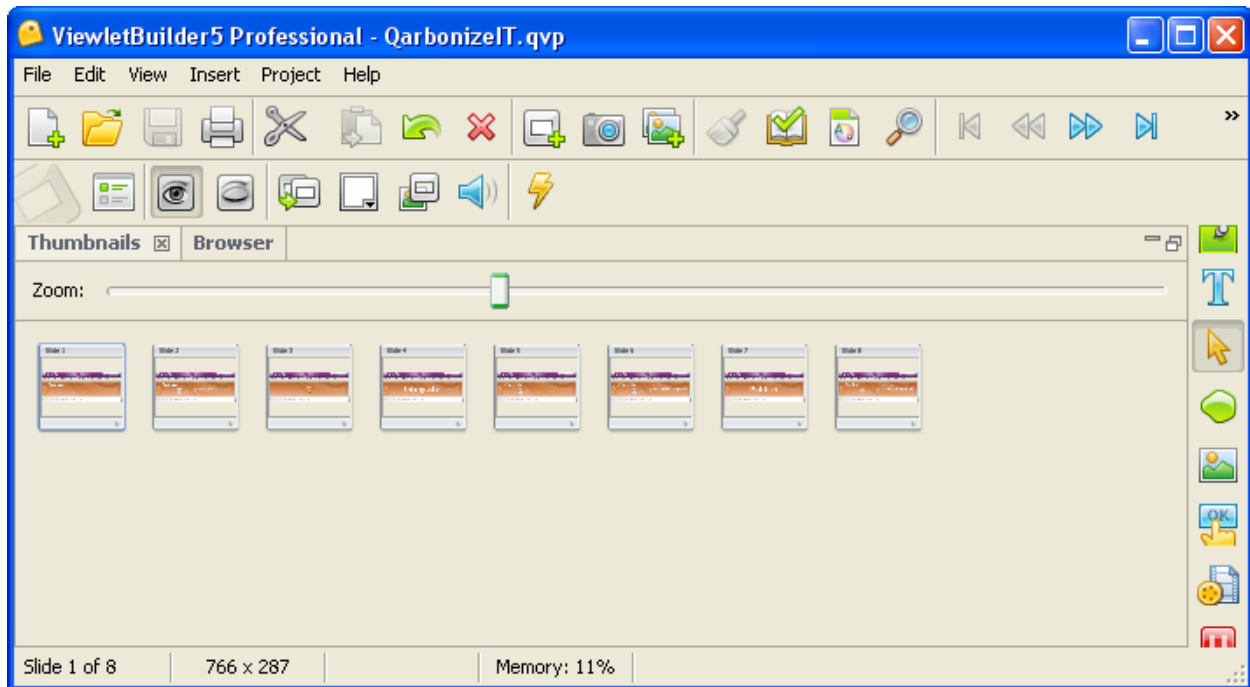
ViewletBuilder5 Professional - QarbonizeIT.qvp

File Edit View Insert Project Help

Thumbnails Browser

Zoom:

Slide 1 Slide 2 Slide 3 Slide 4 Slide 5 Slide 6 Slide 7 Slide 8

OK

Slide 1 of 8 766 x 287 Memory: 11%